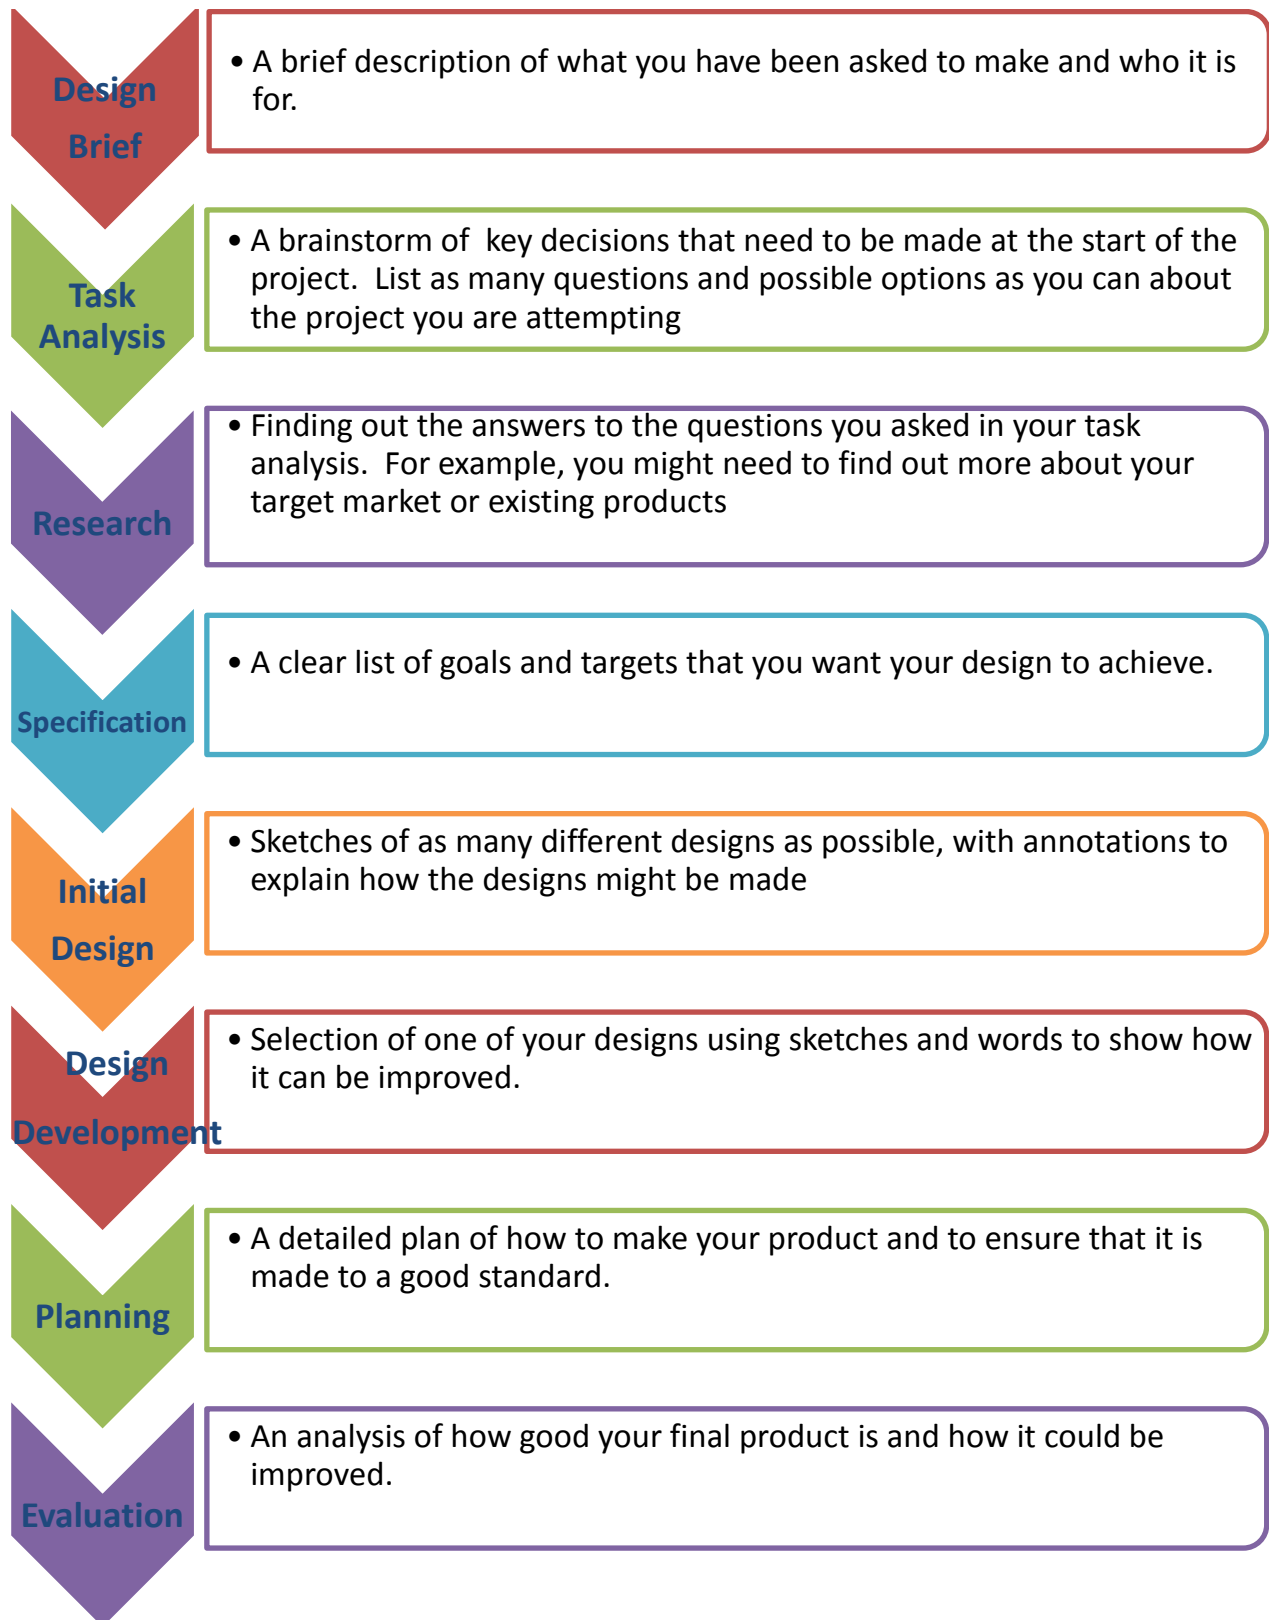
Design Brief

• A brief description of what you have been asked to make and who it is for.

Task Analysis

• A brainstorm of key decisions that need to be made at the start of the project. List as many questions and possible options as you can about the project you are attempting

Research

• Finding out the answers to the questions you asked in your task analysis. For example, you might need to find out more about your target market or existing products

Specification

• A clear list of goals and targets that you want your design to achieve.

Initial Design

• Sketches of as many different designs as possible, with annotations to explain how the designs might be made

Design Development

• Selection of one of your designs using sketches and words to show how it can be improved.

Planning

• A detailed plan of how to make your product and to ensure that it is made to a good standard.

Evaluation

• An analysis of how good your final product is and how it could be improved.